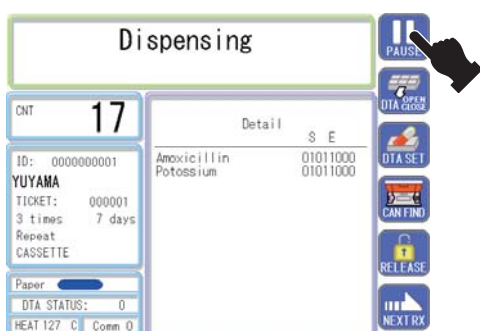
Dispensing

PAUSE

DTA OPEN CLOSE

DTA SET

CAN FIND

RELEASE

NEXT RX

CNT 17

ID: 0000000001
YUYAMA
TICKET: 000001
3 times 7 days
Repeat
CASSETTE

Paper
DTA STATUS: 0
HEAT 127 C Comm 0

Detail
S E
Amoxicillin 01011000
Potossium 01011000